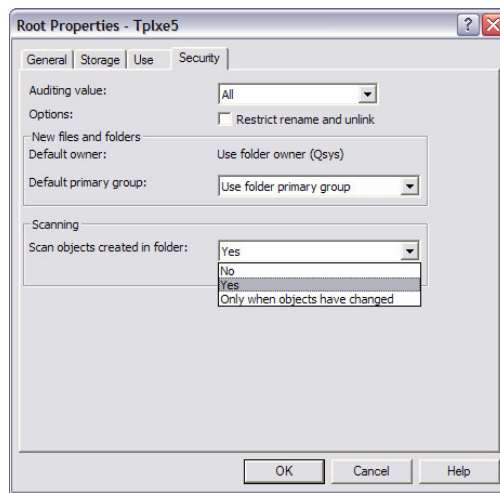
Root Properties - Tplxe5

?

General | Storage | Use | Security

Auditing value: All

Options: Restrict rename and unlink

New files and folders

Default owner: Use folder owner (Qsys)

Default primary group: Use folder primary group

Scanning

Scan objects created in folder: Yes

No
Yes
Only when objects have changed

OK | Cancel | Help